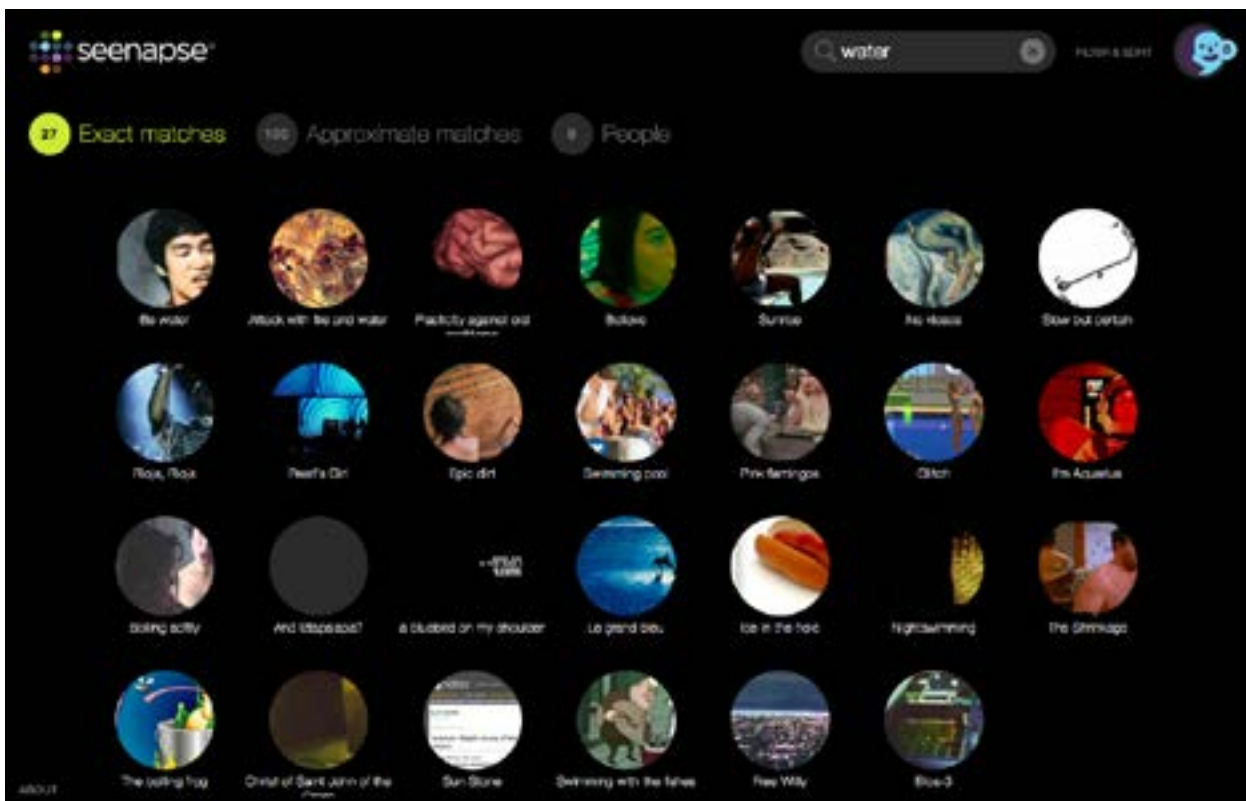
seenapse

water

FILTER & SORT

27 Exact matches
100 Approximate matches
0 People

Be water
Attack with the prd water
Plasticity against old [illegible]
Bottles
Sunrise
No rivers
Slow but certain

Rioja, Rioja
Pearl's Girl
Epic dirt
Swimming pool
Pink flamingos
Glitch
I'm Aquarius

Boiling activity
And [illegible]
a bluebird on my shoulder
Le grand bleu
Ice in the hole
Nightswimming
The Shrinkage

The boiling Frog
Christ of Saint John of the Cross
Sun Stone
Swimming with the fishes
Free Willy
Blue-3

ABOUT